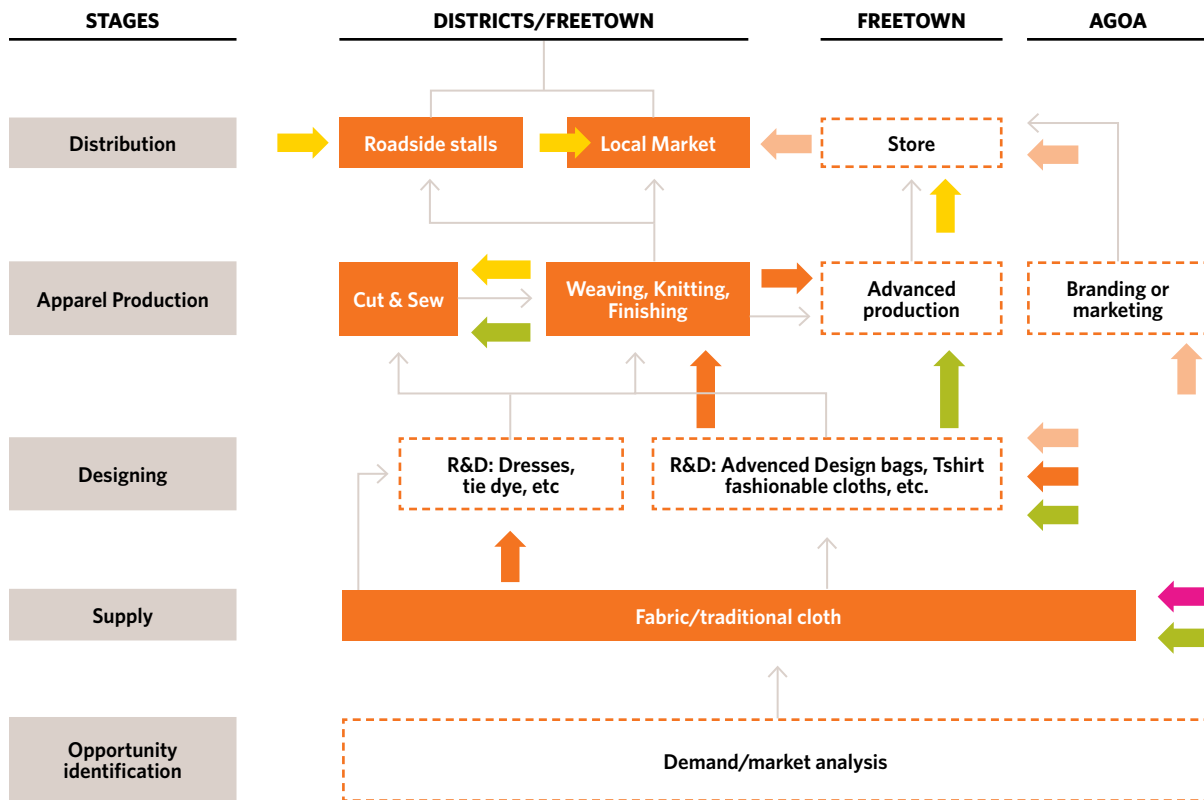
STAGES

DISTRICTS/FREETOWN

FREETOWN

AGOA

Distribution

Roadside stalls

Local Market

Store

Apparel Production

Cut & Sew

Weaving, Knitting, Finishing

Advanced production

Branding or marketing

Designing

R&D: Dresses, tie dye, etc

R&D: Advenced Design bags, Tshirt fashionable cloths, etc.

Supply

Fabric/traditional cloth

Opportunity identification

Demand/market analysis